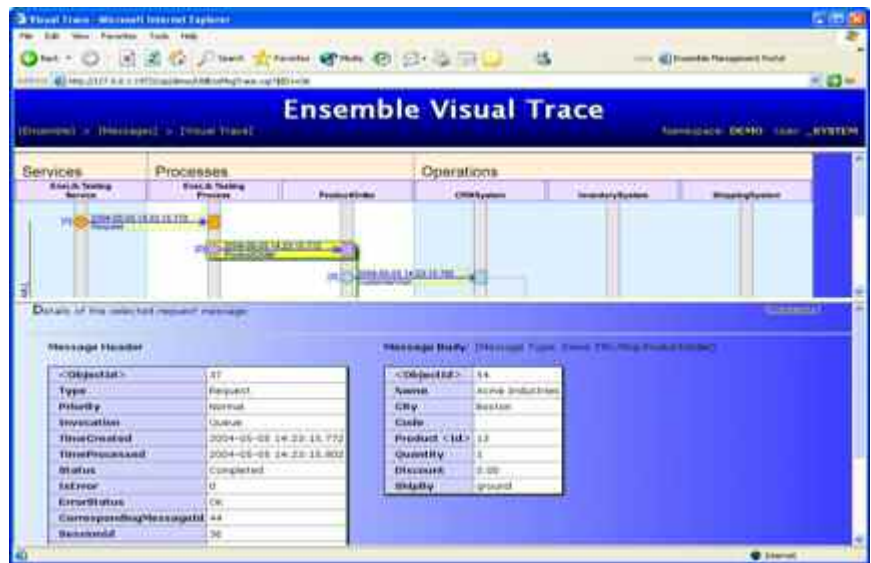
Visual Trace - Microsoft Internet Explorer

File Edit View Favorites Tools Help

Back Search Favorites Media

Address http://127.0.0.1:1972/csp/demo/UtilEnsMsgTrace.csp?SID=36

Ensemble Management Portal

Ensemble Visual Trace

[Ensemble] > [Messages] > [Visual Trace]

Namespace: DEMO User: _SYSTEM

Services

Processes

Operations

EnsLib.Testing Service

EnsLib.Testing Process

ProductOrder

CRMSystem

InventorySystem

ShippingSystem

2004-05-05 14:22:15.772

Request

2004-05-05 14:22:15.772

2004-05-05 14:22:15.780

Details of the selected request message

Message Header

Message Body [Message Type: Demo.CRMsg.ProductOrder]

| <ObjectId> | 37 |
|---|---|
| Type | Request |
| Priority | Normal |
| Invocation | Queue |
| TimeCreated | 2004-05-05 14:22:15.772 |
| TimeProcessed | 2004-05-05 14:22:15.802 |
| Status | Completed |
| IsError | 0 |
| ErrorStatus | OK |
| CorrespondingMessageId | 44 |
| SessionId | 36 |

| <ObjectId> | 14 |
|---|---|
| Name | Acme Industries |
| City | Boston |
| Code | |
| Product <Id> | 13 |
| Quantity | 1 |
| Discount | 0.00 |
| ShipBy | ground |

Internet